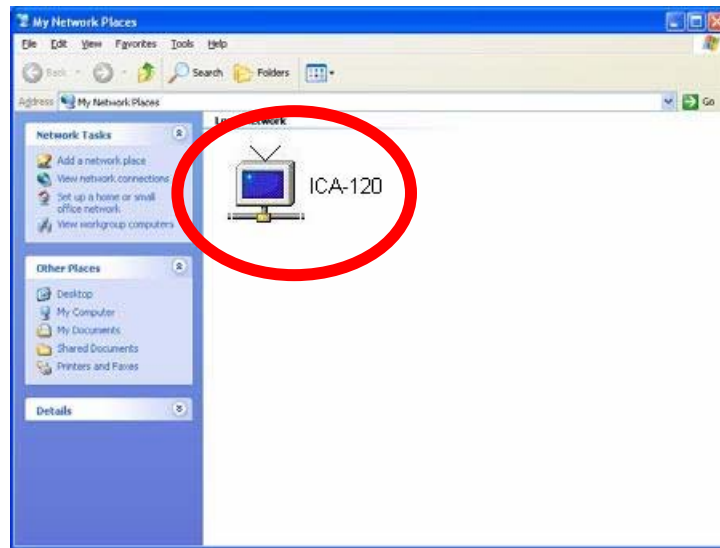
My Network Places

File Edit View Favorites Tools Help

Back Search Folders

Address My Network Places Go

Network Tasks

Add a network place
View network connections
Set up a home or small office network
View workgroup computers

Other Places

Desktop
My Computer
My Documents
Shared Documents
Printers and Faxes

Details

L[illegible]etwork

ICA-120